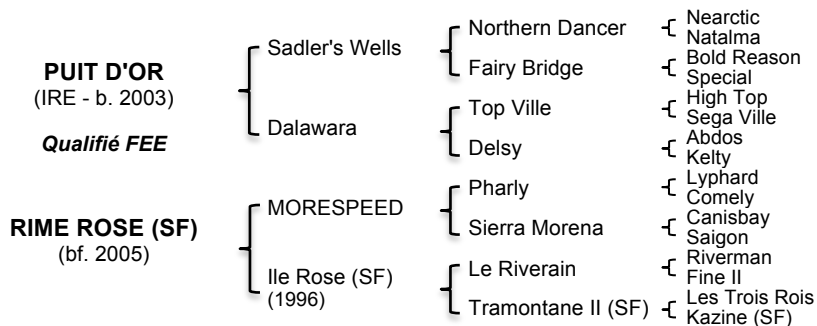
PUIT D'OR
(IRE - b. 2003)

Qualifié FEE

Sadler's Wells
Northern Dancer
Nearctic
Natalma
Fairy Bridge
Bold Reason
Special

Dalawara
Top Ville
High Top
Sega Ville
Delsy
Abdos
Kelty

RIME ROSE (SF)
(bf. 2005)

MORESPEED
Pharly
Lyphard
Comely
Sierra Morena
Canisbay
Saigon

Ile Rose (SF)
(1996)
Le Riverain
Riverman
Fine II
Tramontane II (SF)
Les Trois Rois
Kazine (SF)